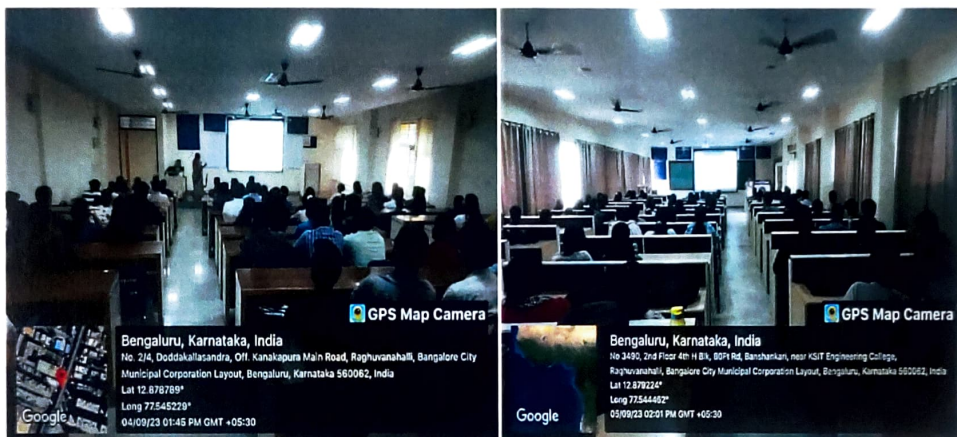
GPS Map Camera

Bengaluru, Karnataka, India
No. 2/4, Doddakallasandra, Off. Kanakapura Main Road, Raghuvanahalli, Bangalore City Municipal Corporation Layout, Bengaluru, Karnataka 560062, India
Lat 12.878789°
Long 77.545229°
04/09/23 01:45 PM GMT +05:30

Google

GPS Map Camera

Bengaluru, Karnataka, India
No 3490, 2nd Floor 4th H Blk, 80Ft Rd, Banshankari, near KSIT Engineering College, Raghuvanahalli, Bangalore City Municipal Corporation Layout, Bengaluru, Karnataka 560062, India
Lat 12.879224°
Long 77.544462°
05/09/23 02:01 PM GMT +05:30

Google